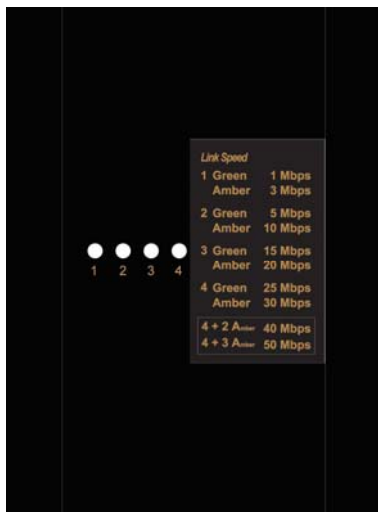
1 2 3 4

Link Speed

| | | |
|---|---|---|
| 1 | Green | 1 Mbps |
| | Amber | 3 Mbps |
| 2 | Green | 5 Mbps |
| | Amber | 10 Mbps |
| 3 | Green | 15 Mbps |
| | Amber | 20 Mbps |
| 4 | Green | 25 Mbps |
| | Amber | 30 Mbps |
| 4 + 2 Amber | | 40 Mbps |
| 4 + 3 Amber | | 50 Mbps |